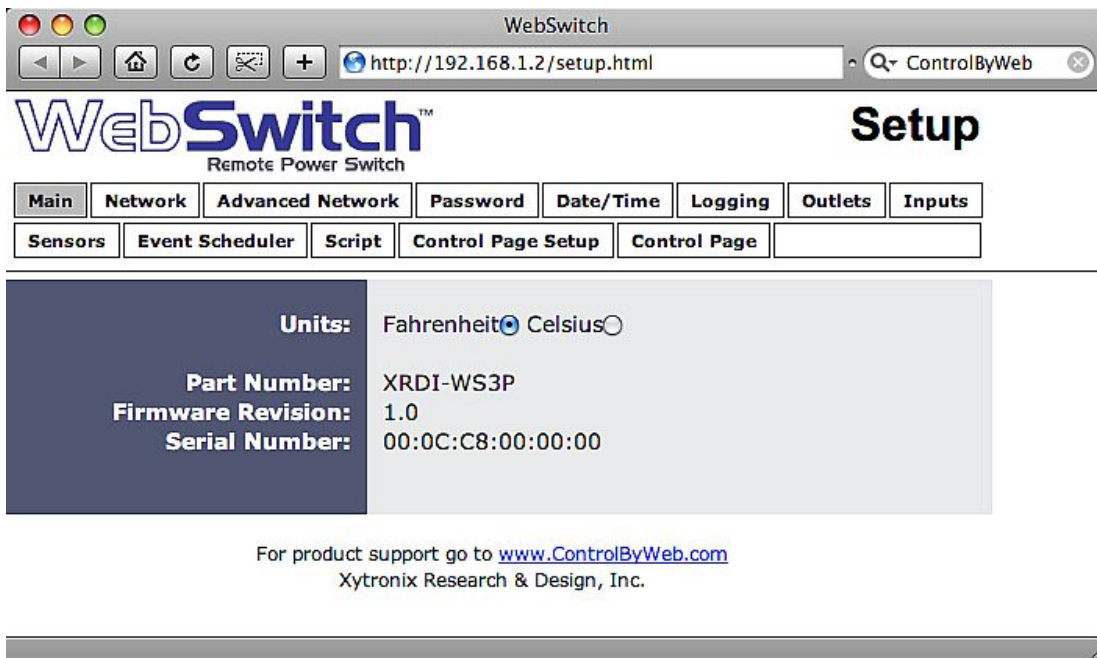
WebSwitch

http://192.168.1.2/setup.html

ControlByWeb

WebSwitch™
Remote Power Switch

Setup

| Main | Network | Advanced Network | Password | Date/Time | Logging | Outlets | Inputs |
|---|---|---|---|---|---|---|---|
| Sensors | Event Scheduler | Script | Control Page Setup | Control Page | | | |

Units: Fahrenheit Celsius

Part Number: XRDI-WS3P
Firmware Revision: 1.0
Serial Number: 00:0C:C8:00:00:00

For product support go to www.ControlByWeb.com
Xytronix Research & Design, Inc.